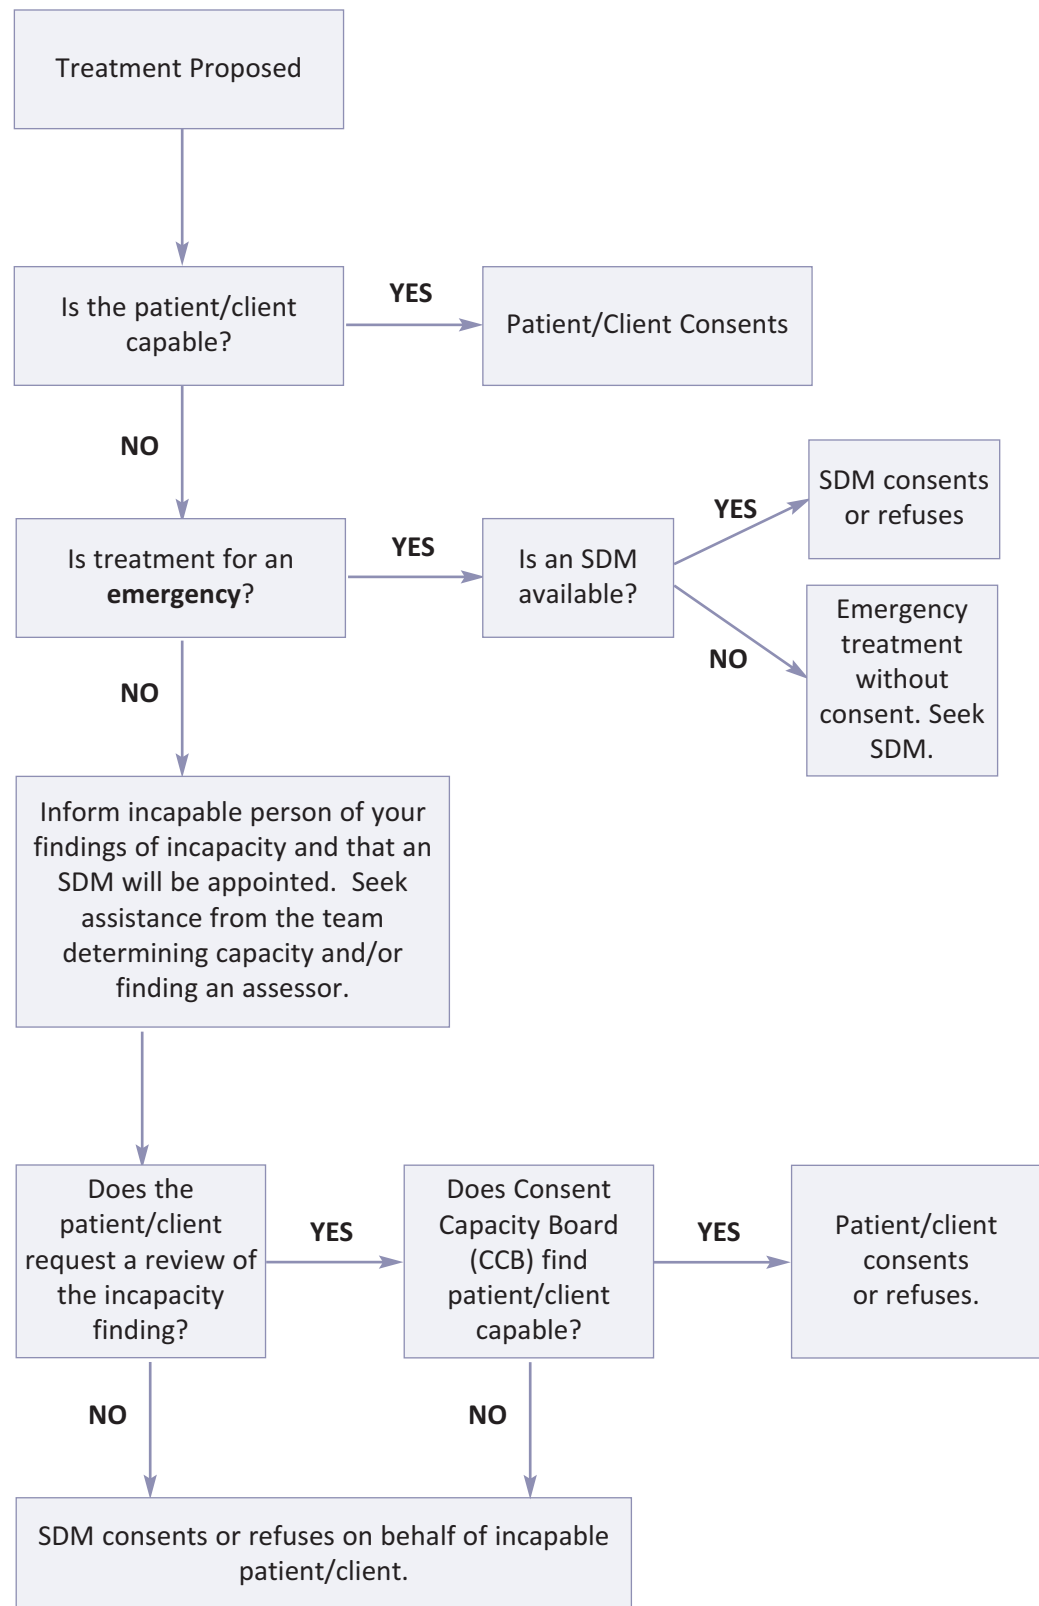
Treatment Proposed

Is the patient/client capable?

YES

Patient/Client Consents

NO

Is treatment for an **emergency**?

YES

Is an SDM available?

YES

SDM consents or refuses

NO

Emergency treatment without consent. Seek SDM.

NO

Inform incapable person of your findings of incapacity and that an SDM will be appointed. Seek assistance from the team determining capacity and/or finding an assessor.

Does the patient/client request a review of the incapacity finding?

YES

Does Consent Capacity Board (CCB) find patient/client capable?

YES

Patient/client consents or refuses.

NO

NO

SDM consents or refuses on behalf of incapable patient/client.